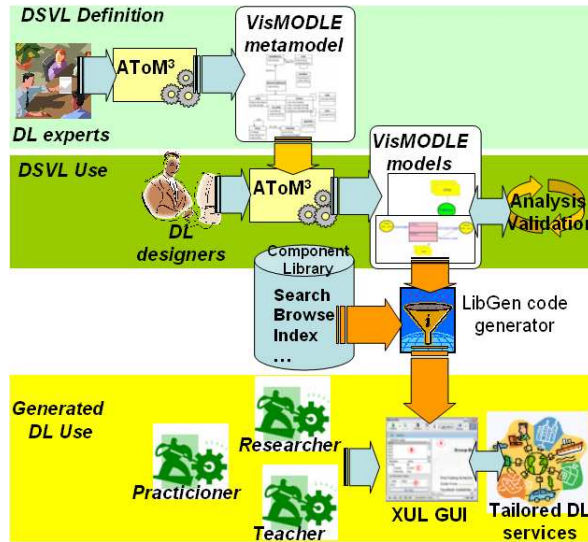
DSVL Definition

$ATOM^3$

VisMODLE metamodel

DL experts

DSVL Use

$ATOM^3$

VisMODLE models

Analysis Validation

DL designers

Component Library

Search
Browse
Index
...

LibGen code generator

Generated DL Use

Researcher

Practicioner

Teacher

XUL GUI

Tailored DL services